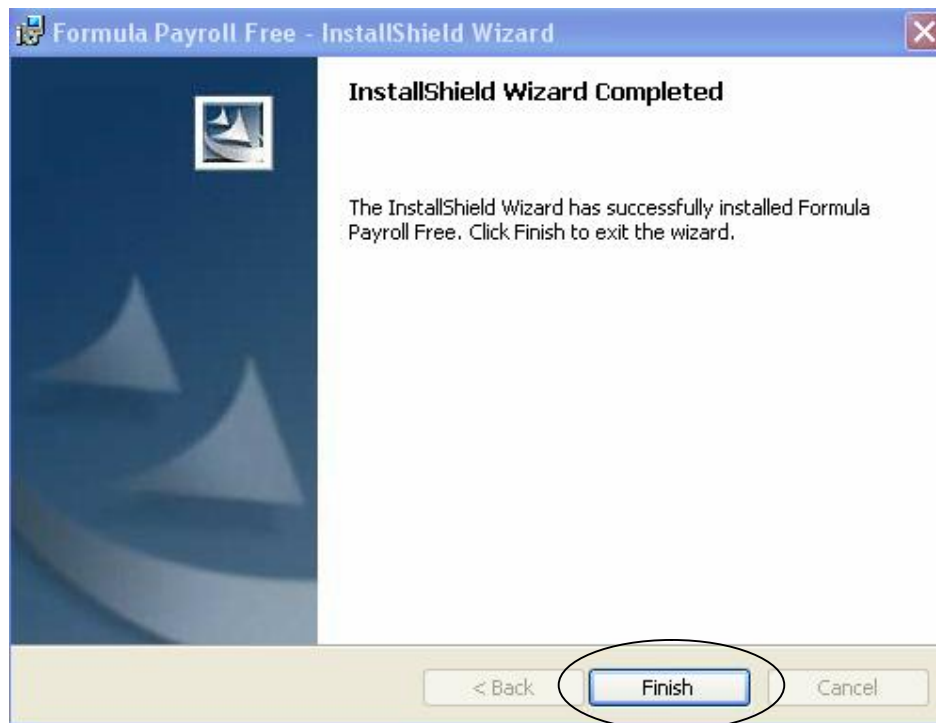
Formula Payroll Free - InstallShield Wizard

InstallShield Wizard Completed

The InstallShield Wizard has successfully installed Formula Payroll Free. Click Finish to exit the wizard.

< Back

Finish

Cancel